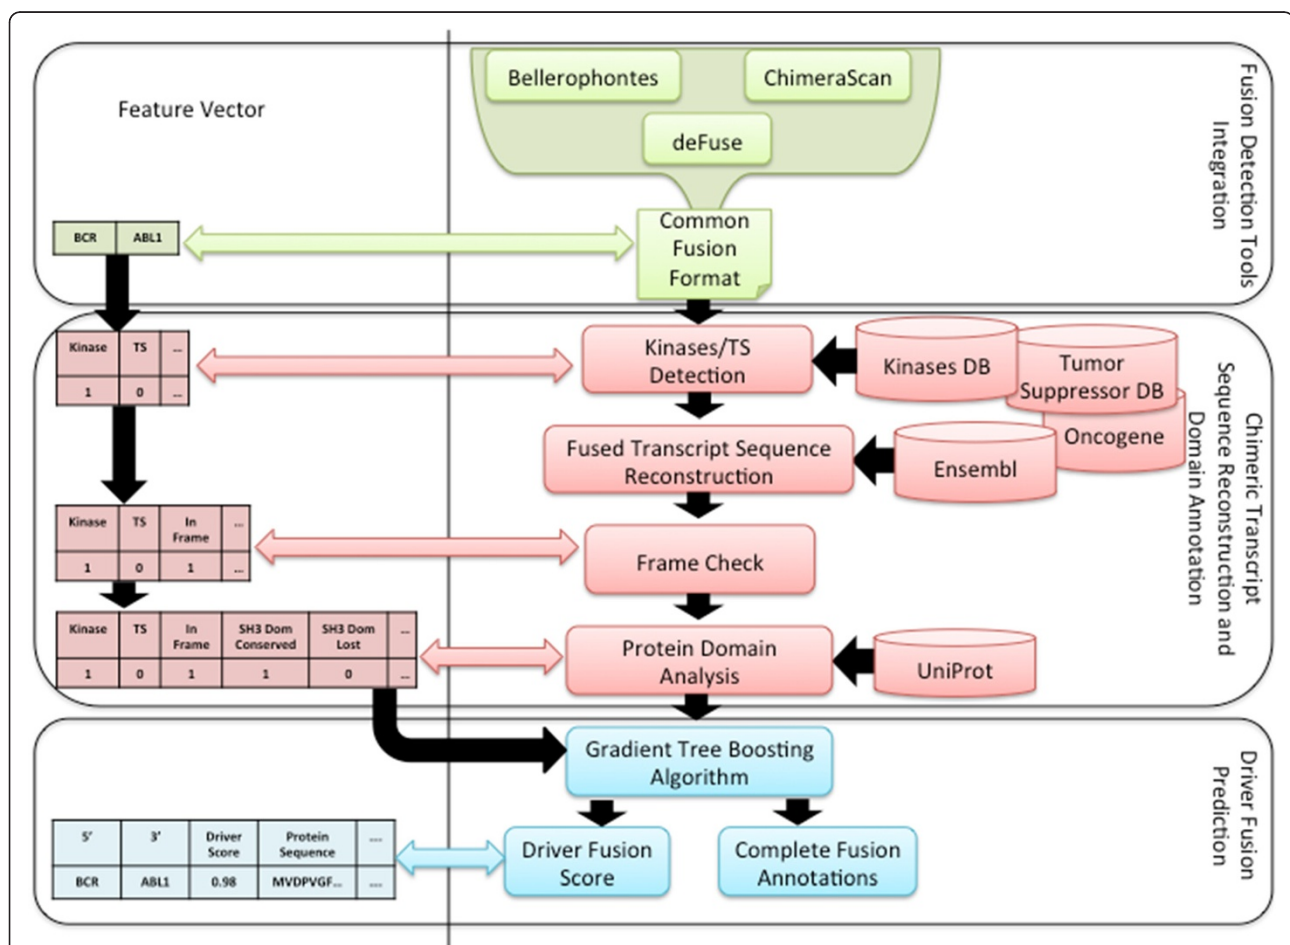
Feature Vector

Bellerophontes

ChimeraScan

deFuse

Common Fusion Format

Fusion Detection Tools Integration

| BCR | ABL1 |
|---|---|

| Kinase | TS | ... |
|---|---|---|
| 1 | 0 | ... |

Kinases/TS Detection

Kinases DB

Tumor Suppressor DB

Oncogene

Fused Transcript Sequence Reconstruction

Ensembl

| Kinase | TS | In Frame | ... |
|---|---|---|---|
| 1 | 0 | 1 | ... |

Frame Check

| Kinase | TS | In Frame | SH3 Dom Conserved | SH3 Dom Lost | ... |
|---|---|---|---|---|---|
| 1 | 0 | 1 | 1 | 0 | ... |

Protein Domain Analysis

UniProt

Chimeric Transcript Sequence Reconstruction and Domain Annotation

Gradient Tree Boosting Algorithm

| 5' | 3' | Driver Score | Protein Sequence | ... |
|---|---|---|---|---|
| BCR | ABL1 | 0.98 | MVDPVGF... | ... |

Driver Fusion Score

Complete Fusion Annotations

Driver Fusion Prediction